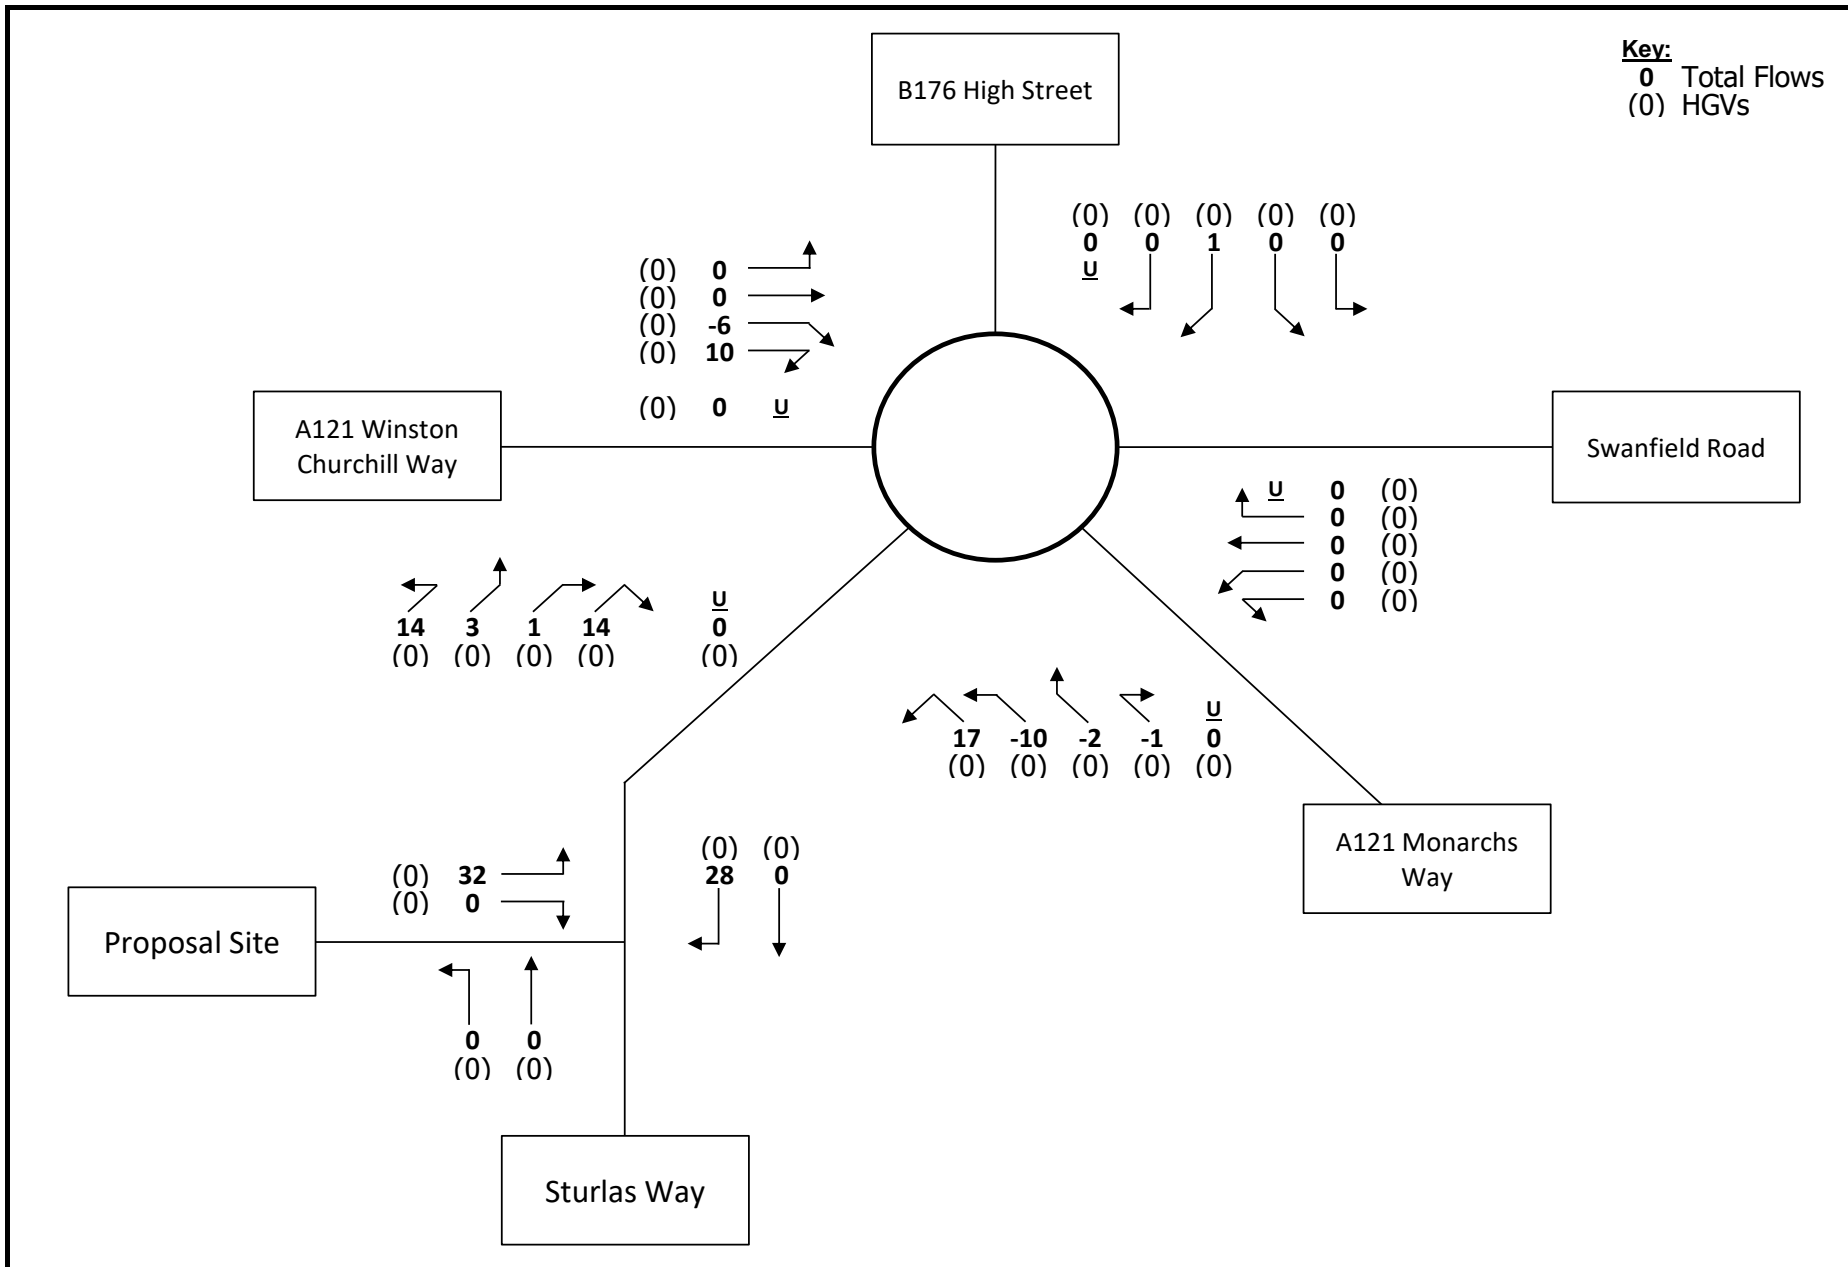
Key:
0 Total Flows
(0) HGVs

B176 High Street

(0) (0) (0) (0) (0)
0 0 1 0 0
U

(0) 0
(0) 0
(0) -6
(0) 10

(0) 0 U

A121 Winston Churchill Way

Swanfield Road

U 0 (0)
0 (0)
0 (0)
0 (0)
0 (0)

14 3 1 14
(0) (0) (0) (0)

U
0
(0)

17 -10 -2 -1
(0) (0) (0) (0)

U
0
(0)

A121 Monarchs Way

(0) 32
(0) 0

(0) (0)
28 0

Proposal Site

0 0
(0) (0)

Sturlas Way